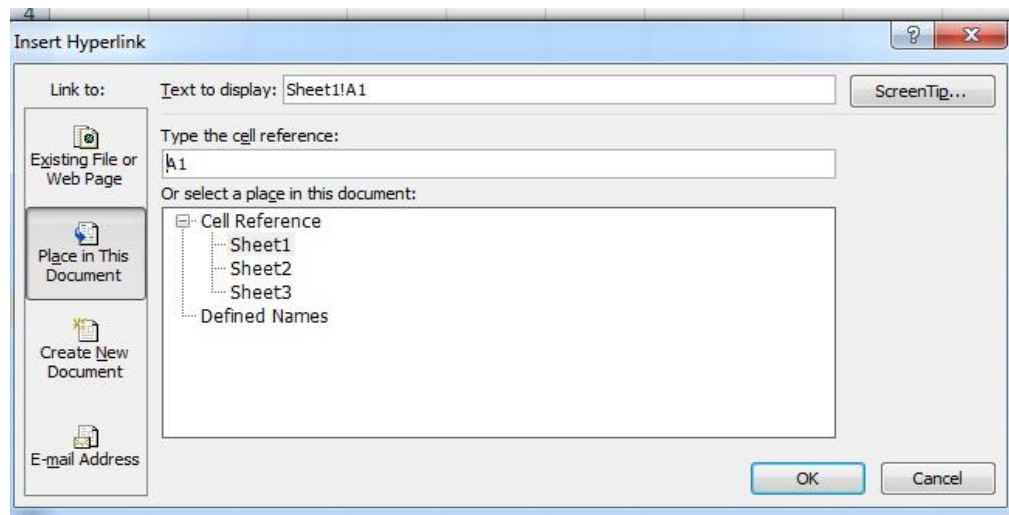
4

Insert Hyperlink

?

X

Link to:

Existing File or Web Page

Place in This Document

Create New Document

E-mail Address

Text to display: Sheet1!A1

ScreenTip...

Type the cell reference:

A1

Or select a place in this document:

Cell Reference

Sheet1

Sheet2

Sheet3

Defined Names

OK

Cancel